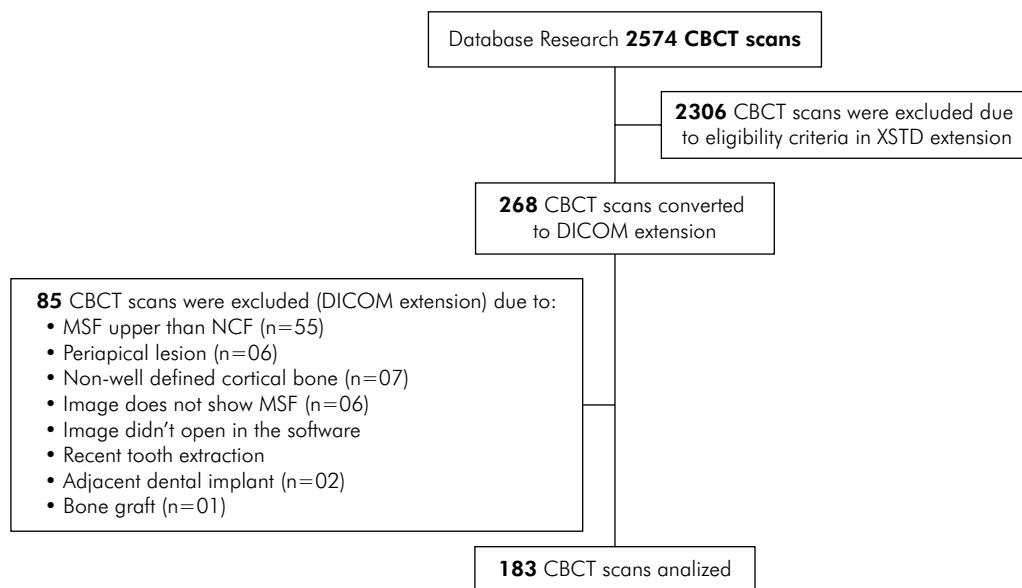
Database Research **2574 CBCT scans**

**2306** CBCT scans were excluded due to eligibility criteria in XSTD extension

**268** CBCT scans converted to DICOM extension

**85** CBCT scans were excluded (DICOM extension) due to:
• MSF upper than NCF (n=55)
• Periapical lesion (n=06)
• Non-well defined cortical bone (n=07)
• Image does not show MSF (n=06)
• Image didn't open in the software
• Recent tooth extraction
• Adjacent dental implant (n=02)
• Bone graft (n=01)

**183** CBCT scans analized